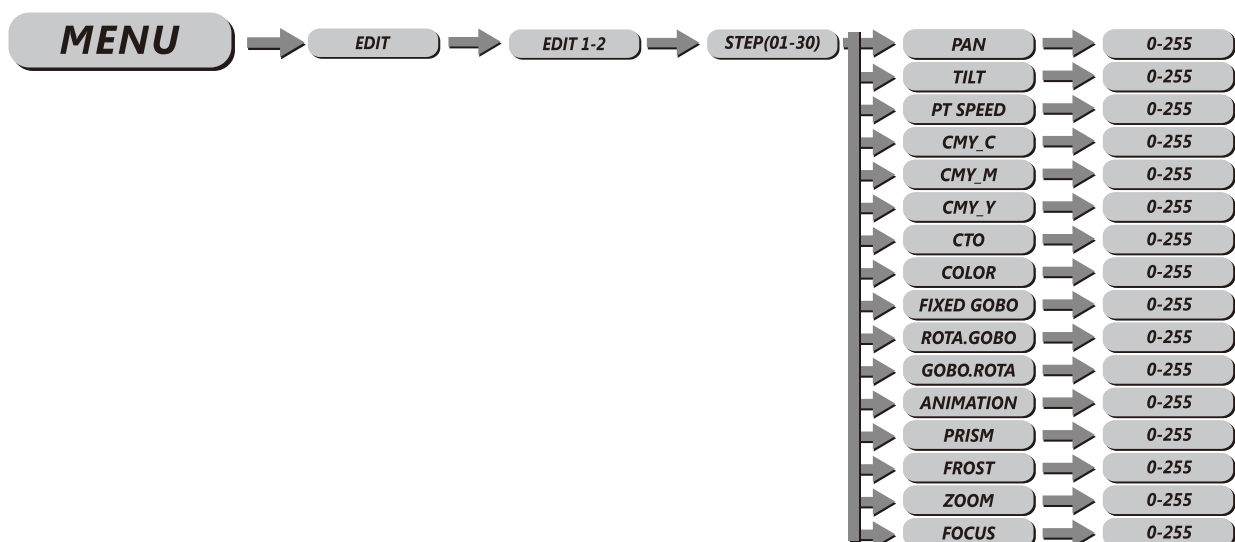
MENU

EDIT

EDIT 1-2

STEP(01-30)

PAN 0-255
TILT 0-255
PT SPEED 0-255
CMY_C 0-255
CMY_M 0-255
CMY_Y 0-255
CTO 0-255
COLOR 0-255
FIXED GOBO 0-255
ROTA.GOBO 0-255
GOBO.ROTA 0-255
ANIMATION 0-255
PRISM 0-255
FROST 0-255
ZOOM 0-255
FOCUS 0-255